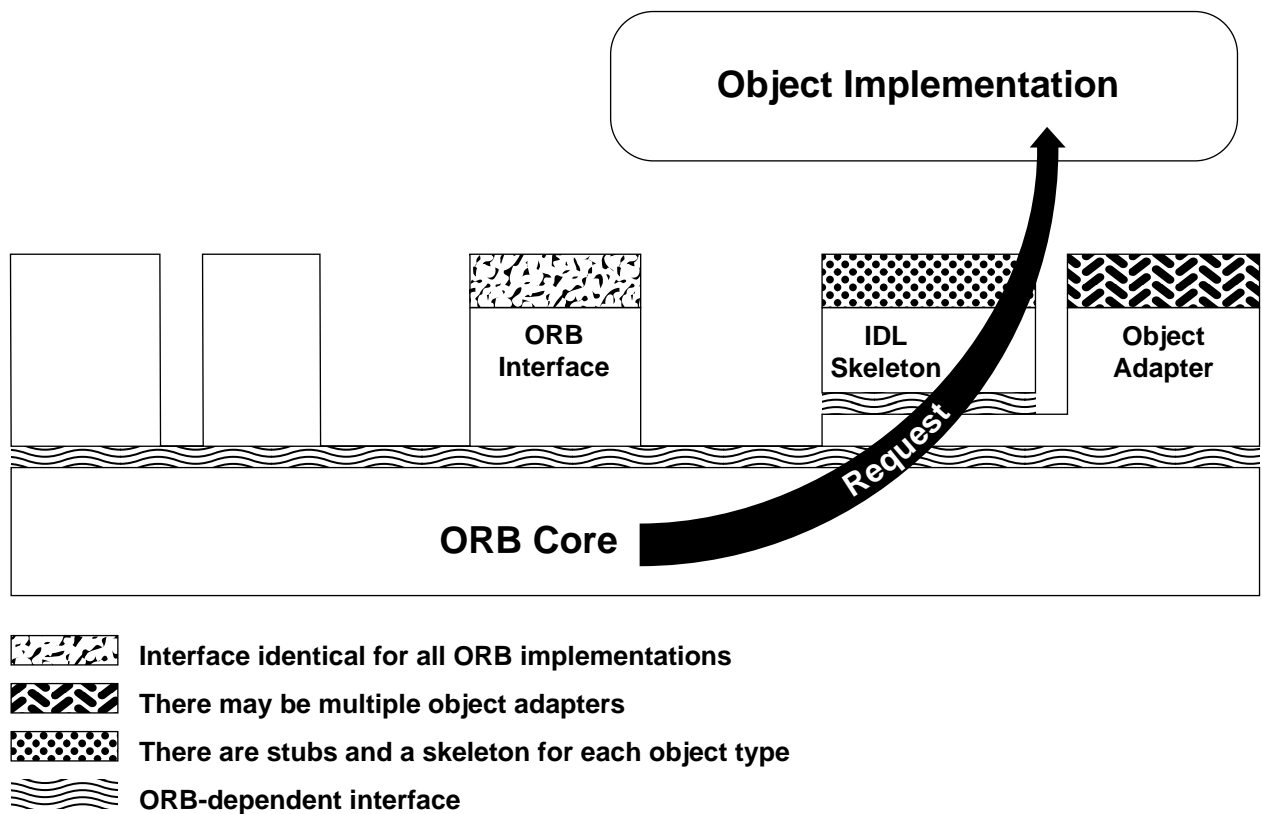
Object Implementation

ORB Interface

IDL Skeleton

Object Adapter

Request

ORB Core

Interface identical for all ORB implementations

There may be multiple object adapters

There are stubs and a skeleton for each object type

ORB-dependent interface